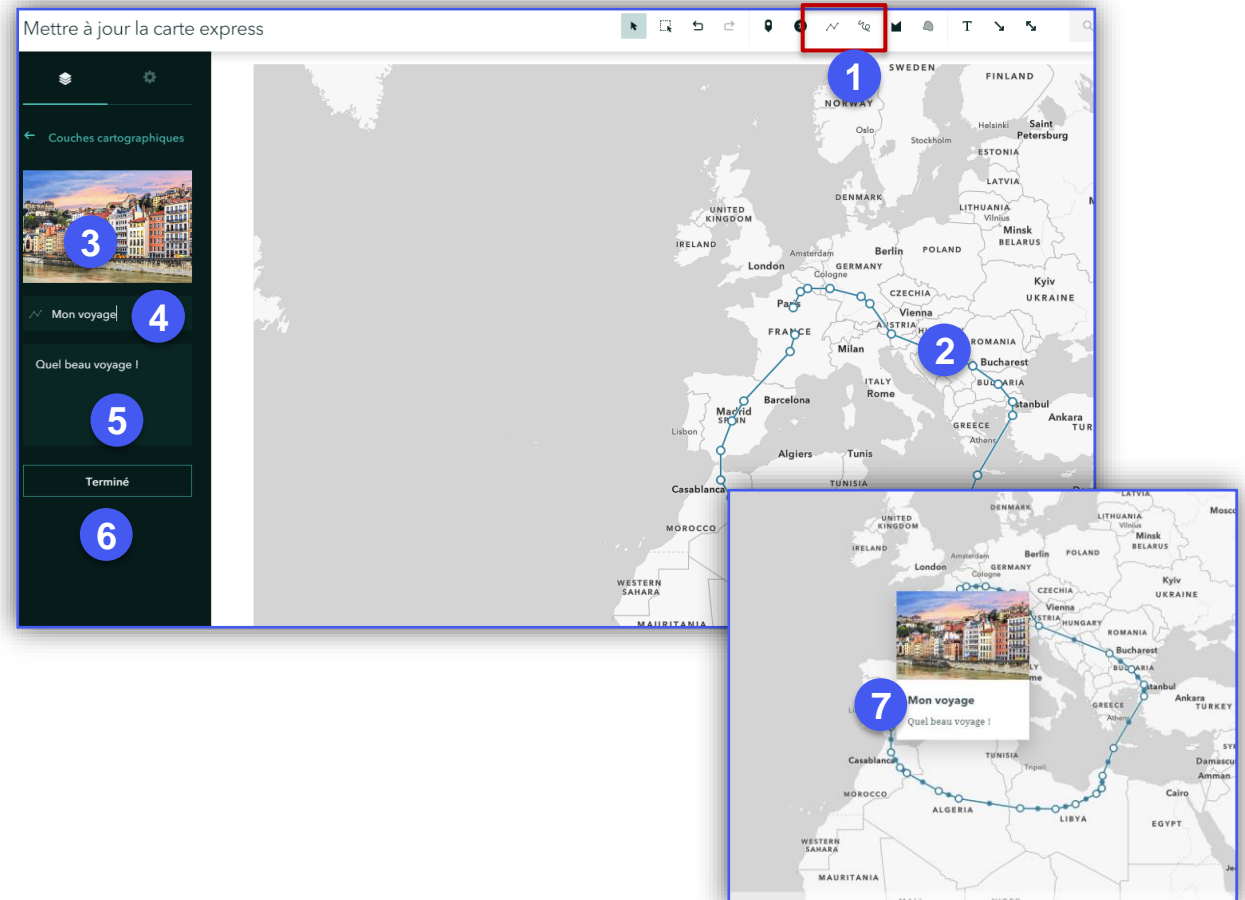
Mettre à jour la carte express

T

1

Couches cartographiques

3

Mon voyage

4

Quel beau voyage !

5

Terminé

6

SWEDEN
FINLAND
NORWAY
Oslo
Helsinki
Saint Petersburg
Stockholm
ESTONIA
LATVIA
DENMARK
LITHUANIA
Vilnius
Minsk
BELARUS
UNITED KINGDOM
IRELAND
Berlin
POLAND
London
Amsterdam
GERMANY
Cologne
Kyiv
UKRAINE
CZECHIA
Paris
Vienna
FRANCE
AUSTRIA
ROMANIA
Milan
2
Bucharest
BULGARIA
ITALY
Rome
Istanbul
Barcelona
Madrid
SPAIN
Ankara
TUR
Lisbon
GREECE
Athens
Algiers
Tunis
TUNISIA
Casablanca
MOROCCO
WESTERN SAHARA
MAURITANIA

UNITED KINGDOM
IRELAND
Amsterdam
Berlin
POLAND
GERMANY
Cologne
LATVIA
LITHUANIA
Vilnius
Minsk
BELARUS
Moscow
DENMARK
CZECHIA
Vienna
Kyiv
UKRAINE
HUNGARY
ROMANIA
Bucharest
BULGARIA
Istanbul
Ankara
TURKEY
GREECE
Athens
Mon voyage
Quel beau voyage !
7
Casablanca
TUNISIA
Tripoli
MOROCCO
ALGERIA
LIBYA
Syria
Damascus
Amman
Cairo
EGYPT
WESTERN SAHARA
MAURITANIA